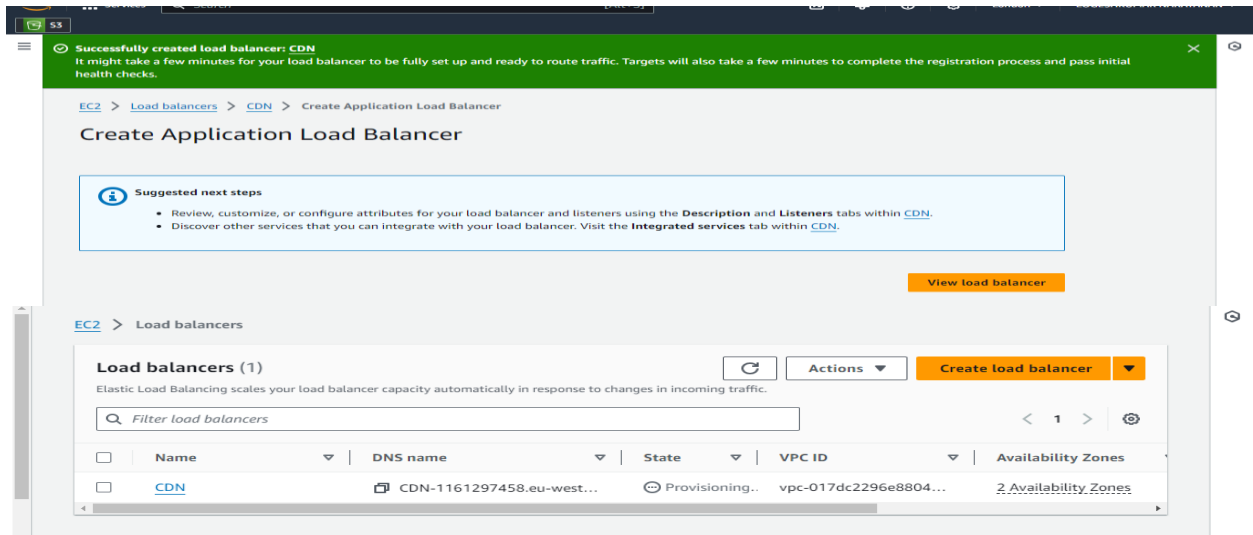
S3

Successfully created load balancer: CDN
It might take a few minutes for your load balancer to be fully set up and ready to route traffic. Targets will also take a few minutes to complete the registration process and pass initial health checks.

EC2 > Load balancers > CDN > Create Application Load Balancer

Create Application Load Balancer

Suggested next steps
- Review, customize, or configure attributes for your load balancer and listeners using the Description and Listeners tabs within CDN.
- Discover other services that you can integrate with your load balancer. Visit the Integrated services tab within CDN.

View load balancer

EC2 > Load balancers

Load balancers (1)
Elastic Load Balancing scales your load balancer capacity automatically in response to changes in incoming traffic.

Actions
Create load balancer

Filter load balancers

1

| Name | DNS name | State | VPC ID | Availability Zones |
|---|---|---|---|---|
| CDN | CDN-1161297458.eu-west... | Provisioning.. | vpc-017dc2296e8804... | 2 Availability Zones |